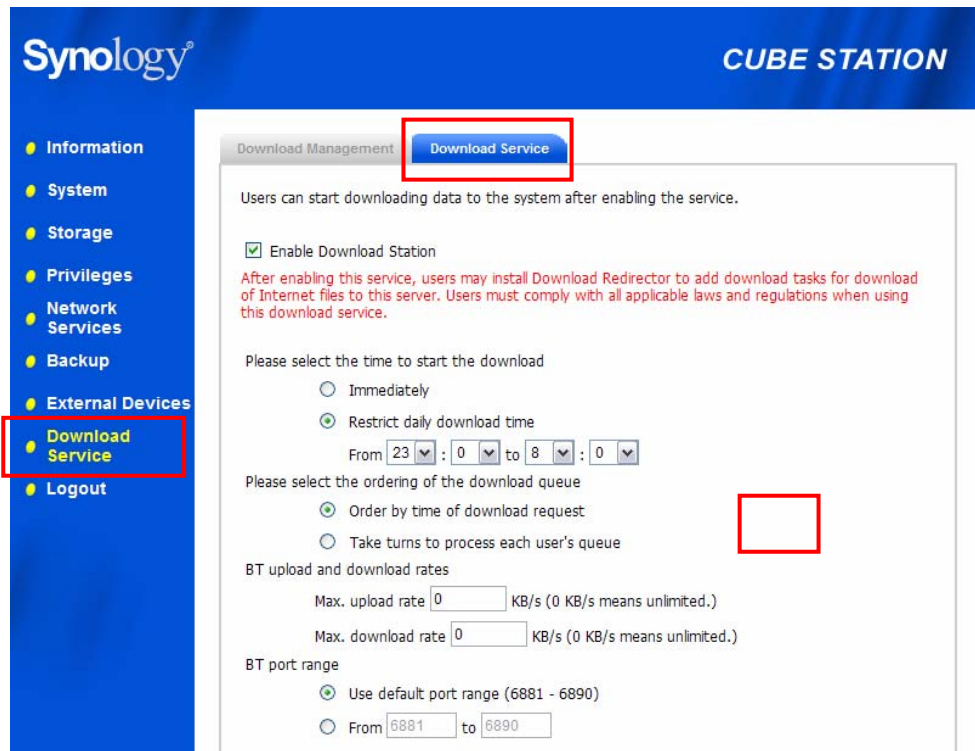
Synology®

CUBE STATION

Information
System
Storage
Privileges
Network Services
Backup
External Devices
Download Service
Logout

Download Management | Download Service

Users can start downloading data to the system after enabling the service.

☑ Enable Download Station

After enabling this service, users may install Download Redirector to add download tasks for download of Internet files to this server. Users must comply with all applicable laws and regulations when using this download service.

Please select the time to start the download

○ Immediately

◉ Restrict daily download time

From 23 : 0 to 8 : 0

Please select the ordering of the download queue

◉ Order by time of download request

○ Take turns to process each user's queue

BT upload and download rates

Max. upload rate 0 KB/s (0 KB/s means unlimited.)

Max. download rate 0 KB/s (0 KB/s means unlimited.)

BT port range

◉ Use default port range (6881 - 6890)

○ From 6881 to 6890